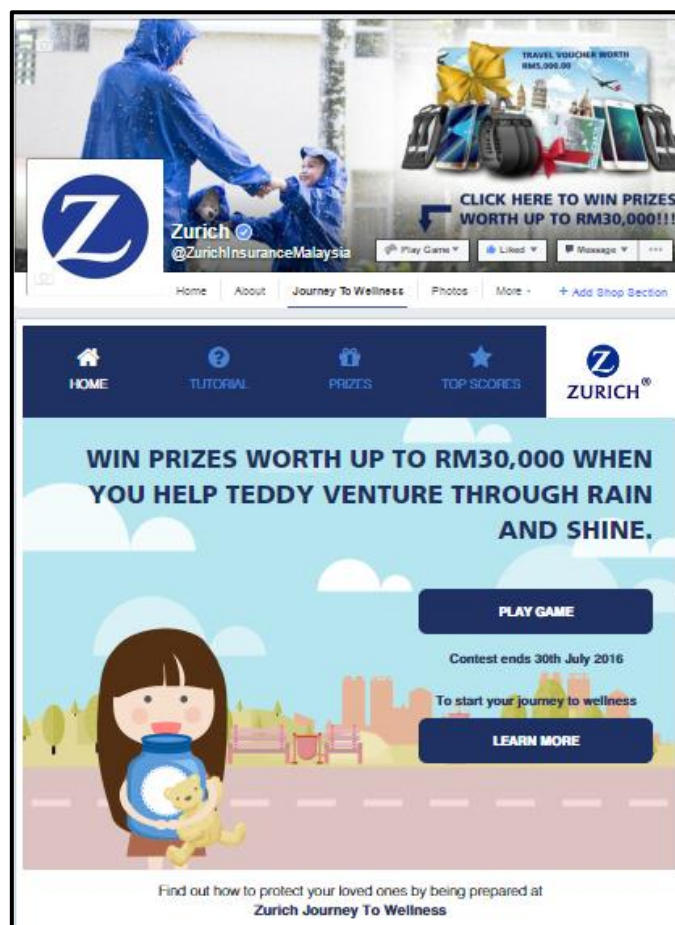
TRAVEL VOUCHER WORTH RM5,000.00

CLICK HERE TO WIN PRIZES WORTH UP TO RM30,000!!!

Z

Zurich

@ZurichInsuranceMalaysia

Play Game ▾ Liked ▾ Message ▾ ···

Home About Journey To Wellness Photos More ▾ + Add Shop Section

HOME TUTORIAL PRIZES TOP SCORES

Z ZURICH®

WIN PRIZES WORTH UP TO RM30,000 WHEN YOU HELP TEDDY VENTURE THROUGH RAIN AND SHINE.

PLAY GAME

Contest ends 30th July 2016

To start your journey to wellness

LEARN MORE

Find out how to protect your loved ones by being prepared at
Zurich Journey To Wellness